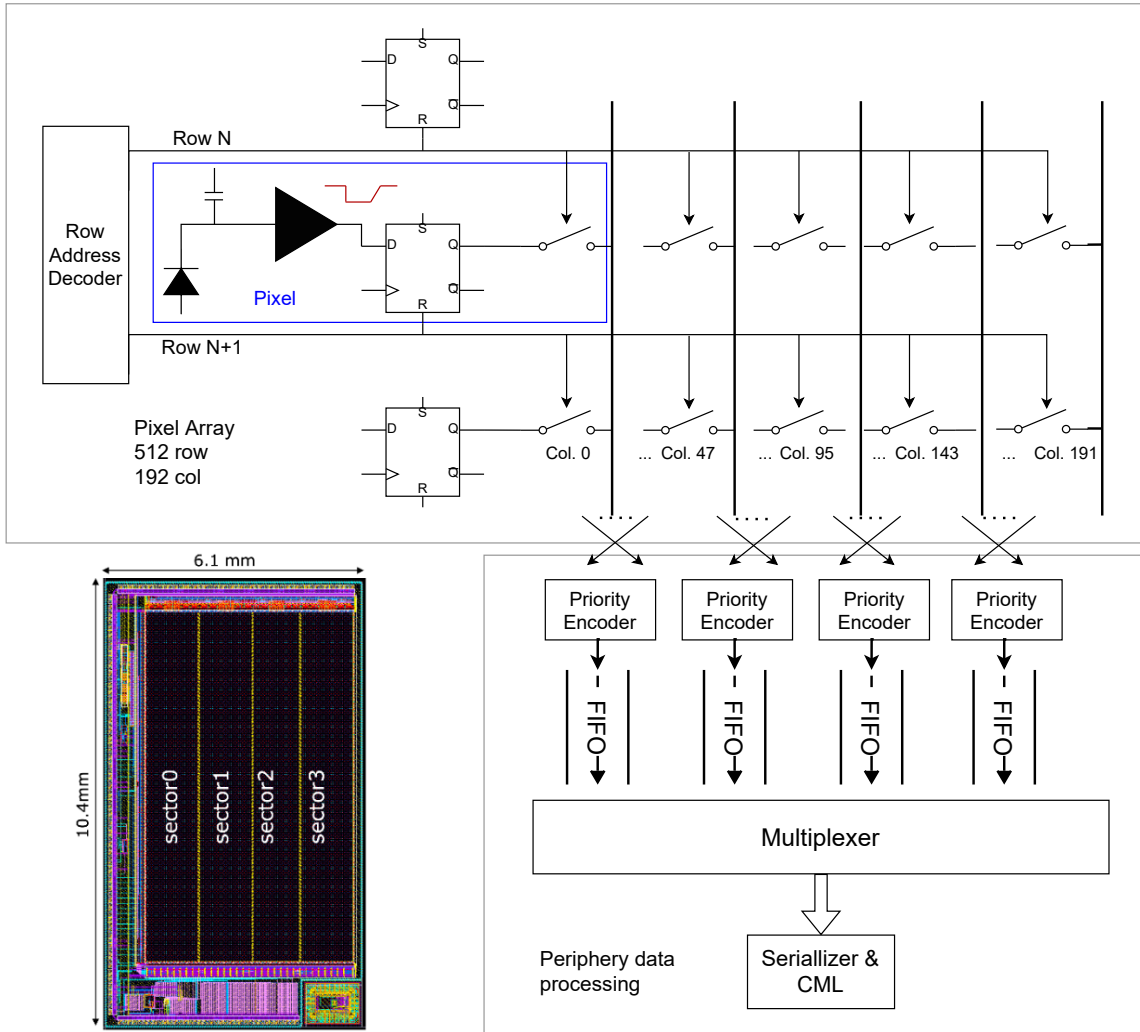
S
D Q
Q
R

Row N

Row Address Decoder

S
D Q
Q
R

Pixel

Row N+1

Pixel Array
512 row
192 col

S
D Q
Q
R

Col. 0 ... Col. 47 ... Col. 95 ... Col. 143 ... Col. 191

6.1 mm

10.4mm

sector0 sector1 sector2 sector3

Priority Encoder
Priority Encoder
Priority Encoder
Priority Encoder

FIFO FIFO FIFO FIFO

Multiplexer

Periphery data processing

Seriallizer & CML